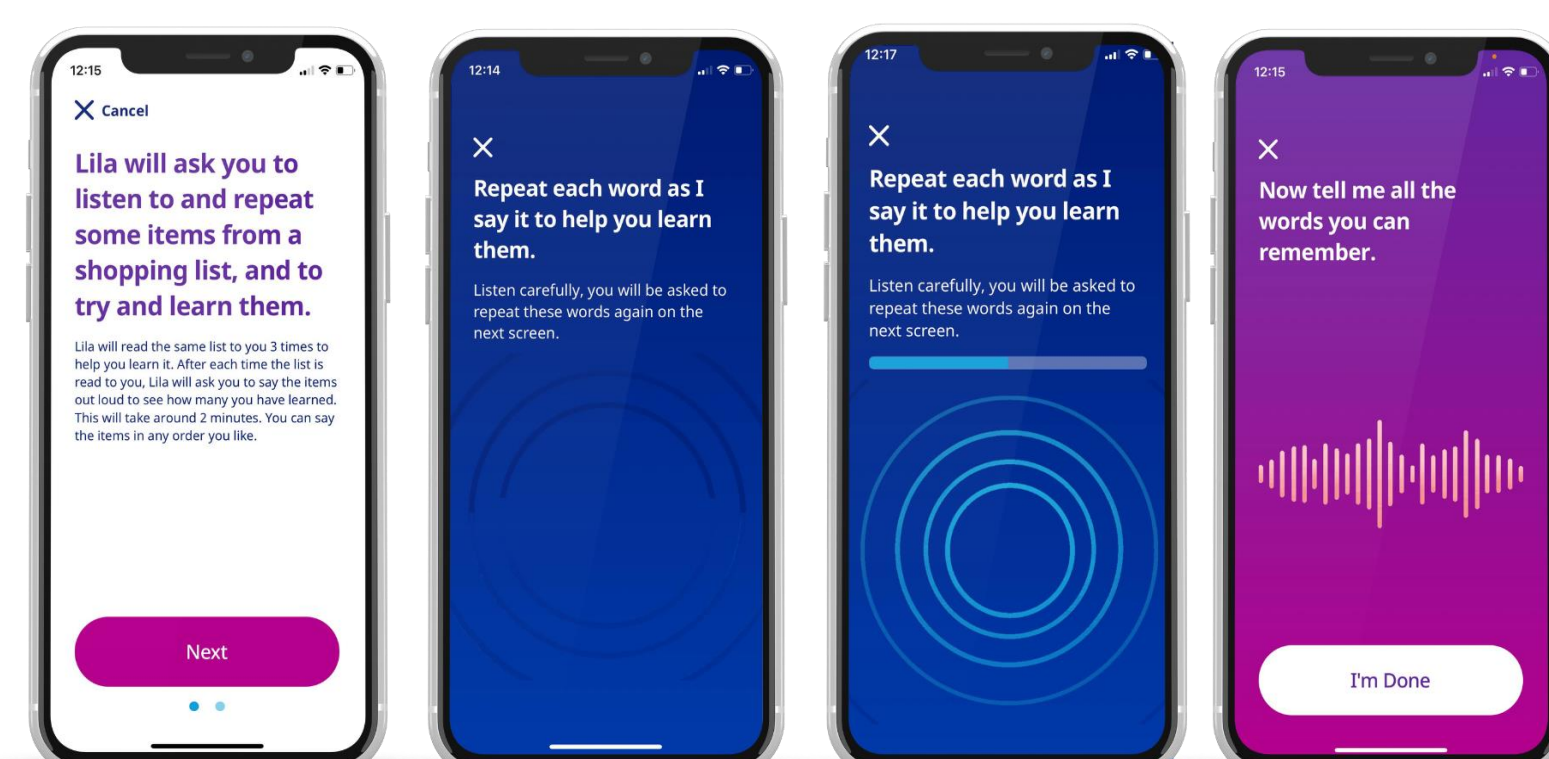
12:15

Cancel

Lila will ask you to listen to and repeat some items from a shopping list, and to try and learn them.

Lila will read the same list to you 3 times to help you learn it. After each time the list is read to you, Lila will ask you to say the items out loud to see how many you have learned. This will take around 2 minutes. You can say the items in any order you like.

Next

12:14

Repeat each word as I say it to help you learn them.

Listen carefully, you will be asked to repeat these words again on the next screen.

12:17

Repeat each word as I say it to help you learn them.

Listen carefully, you will be asked to repeat these words again on the next screen.

12:15

Now tell me all the words you can remember.

I'm Done